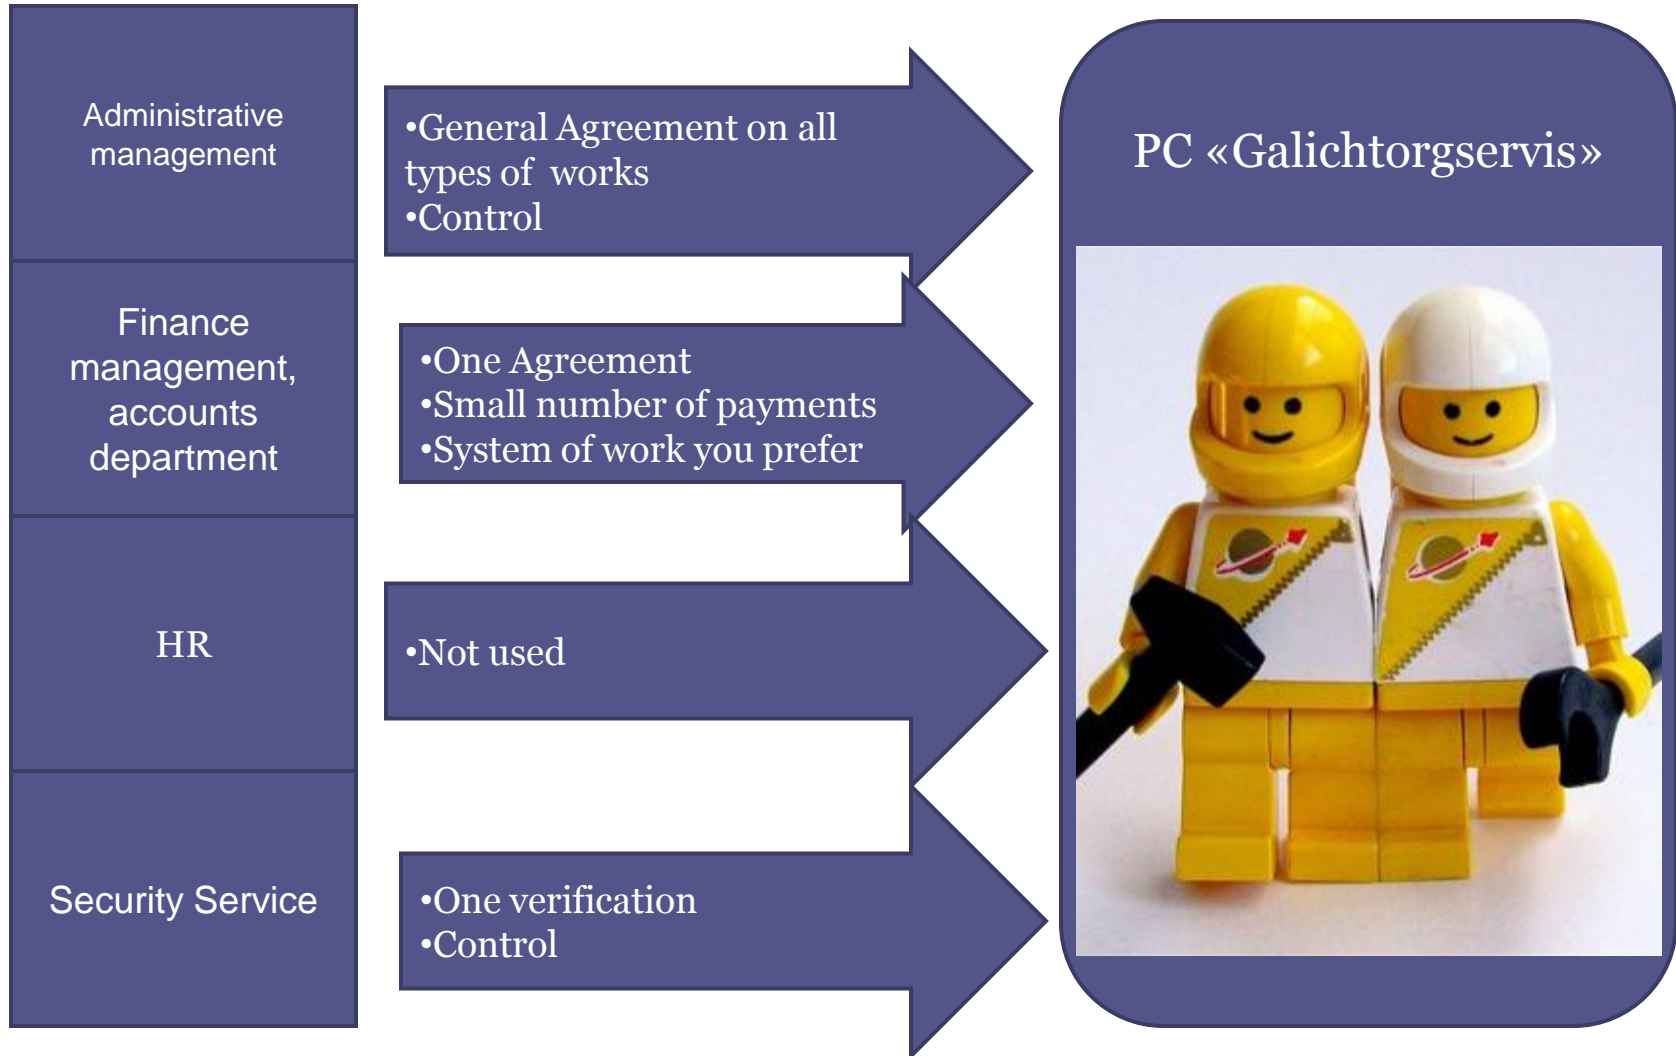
Administrative management

•General Agreement on all types of works
•Control

PC «Galichtorgservis»

Finance management, accounts department

•One Agreement
•Small number of payments
•System of work you prefer

HR

•Not used

Security Service

•One verification
•Control